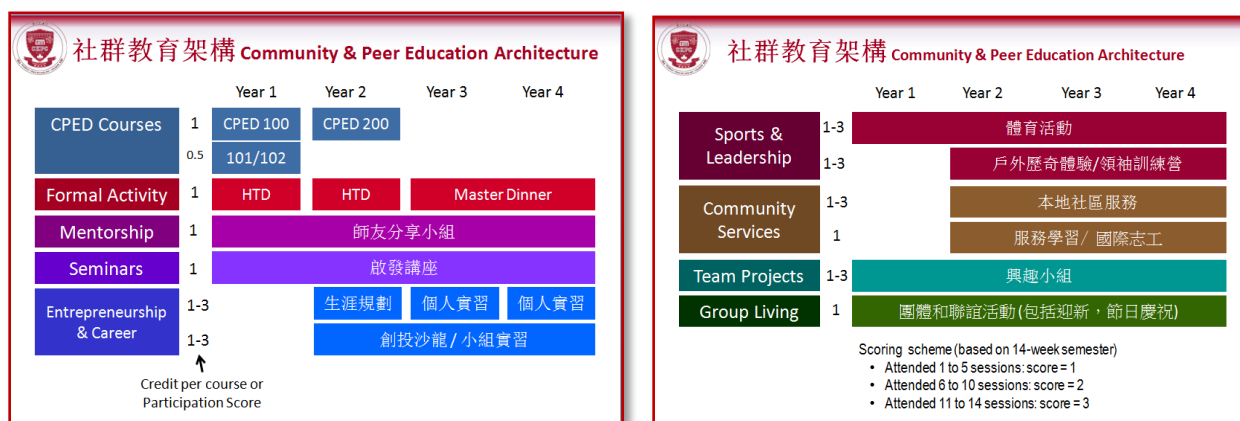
社群教育架構 Community & Peer Education Architecture

| | | Year 1 | Year 2 | Year 3 | Year 4 |
|---|---|---|---|---|---|
| CPED Courses | 1 | CPED 100 | CPED 200 | | |
| | 0.5 | 101/102 | | | |
| Formal Activity | 1 | HTD | HTD | Master Dinner | |
| Mentorship | 1 | 師友分享小組 | | | |
| Seminars | 1 | 啟發講座 | | | |
| Entrepreneurship & Career | 1-3 | | 生涯規劃 | 個人實習 | 個人實習 |
| | 1-3 | | 創投沙龍 / 小組實習 | | |

Credit per course or Participation Score

社群教育架構 Community & Peer Education Architecture

| | | Year 1 | Year 2 | Year 3 | Year 4 |
|---|---|---|---|---|---|
| Sports & Leadership | 1-3 | 體育活動 | | | |
| | 1-3 | | 戶外歷奇體驗/領袖訓練營 | | |
| Community Services | 1-3 | | 本地社區服務 | | |
| | 1 | | 服務學習/ 國際志工 | | |
| Team Projects | 1-3 | 興趣小組 | | | |
| Group Living | 1 | 團體和聯誼活動 (包括迎新，節日慶祝) | | | |

Scoring scheme (based on 14-week semester)
• Attended 1 to 5 sessions: score = 1
• Attended 6 to 10 sessions: score = 2
• Attended 11 to 14 sessions: score = 3